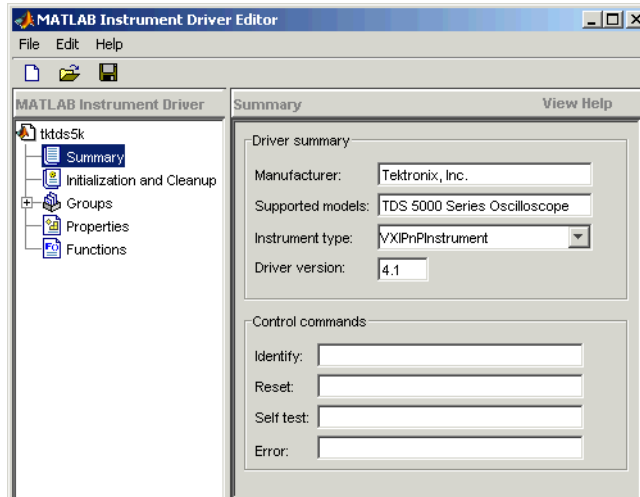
MATLAB Instrument Driver Editor

File Edit Help

MATLAB Instrument Driver

tktds5k
Summary
Initialization and Cleanup
Groups
Properties
Functions

Summary

View Help

Driver summary

Manufacturer: Tektronix, Inc.

Supported models: TDS 5000 Series Oscilloscope

Instrument type: VXIPnPInstrument

Driver version: 4.1

Control commands

Identify:

Reset:

Self test:

Error: